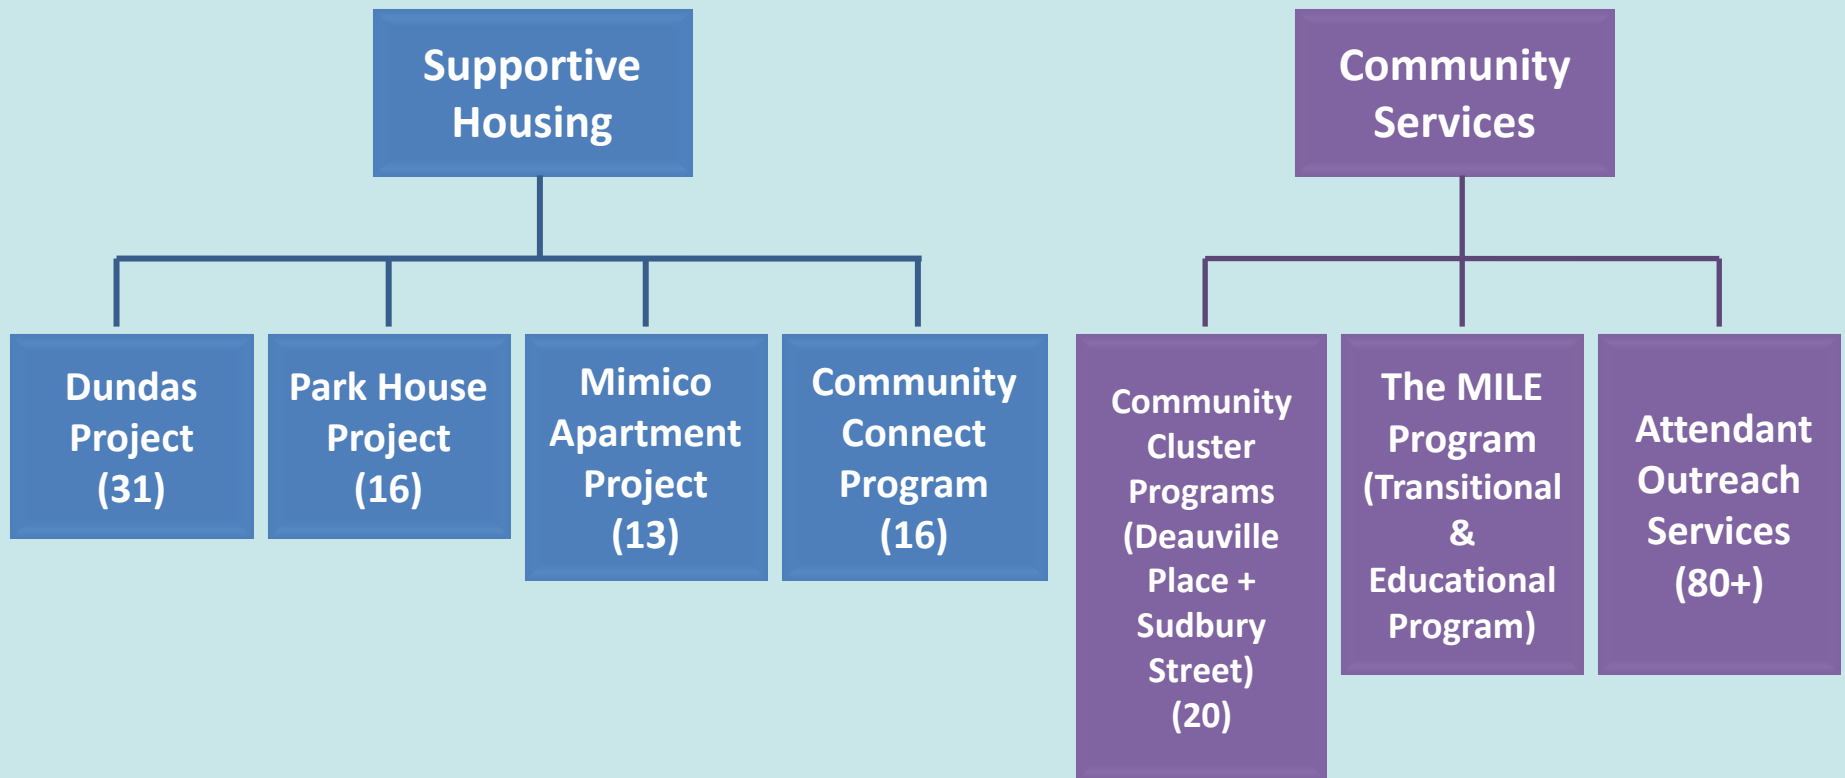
Supportive Housing

Dundas Project (31)

Park House Project (16)

Mimico Apartment Project (13)

Community Connect Program (16)

Community Services

Community Cluster Programs (Deauville Place + Sudbury Street) (20)

The MILE Program (Transitional & Educational Program)

Attendant Outreach Services (80+)